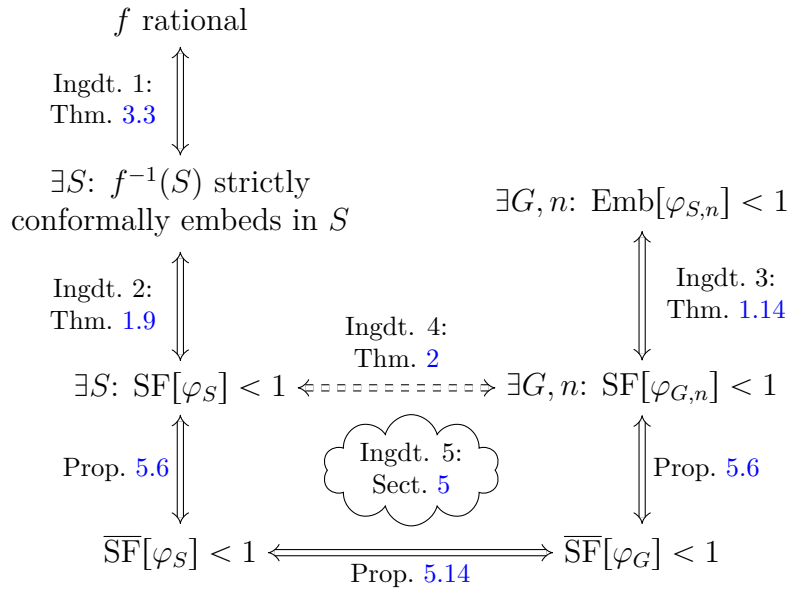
$f$ rational

Ingdt. 1:
Thm. 3.3

$\exists S$: $f^{-1}(S)$ strictly conformally embeds in $S$

$\exists G, n$: $\mathrm{Emb}[\varphi_{S,n}] < 1$

Ingdt. 2:
Thm. 1.9

Ingdt. 3:
Thm. 1.14

Ingdt. 4:
Thm. 2

$\exists S$: $\mathrm{SF}[\varphi_S] < 1$

$\exists G, n$: $\mathrm{SF}[\varphi_{G,n}] < 1$

Prop. 5.6

Ingdt. 5:
Sect. 5

Prop. 5.6

$\overline{\mathrm{SF}}[\varphi_S] < 1$

$\overline{\mathrm{SF}}[\varphi_G] < 1$

Prop. 5.14